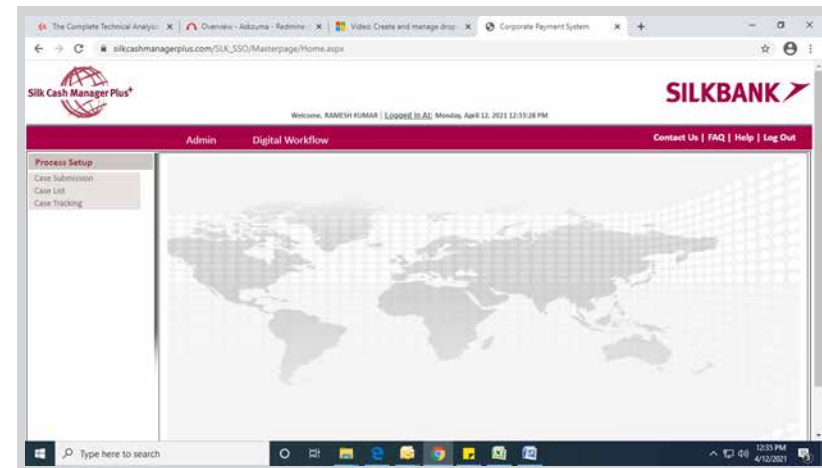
The Complete Technical Analysis ×
Overview - Askzuma - Redmine ×
Video: Create and manage drop ×
Corporate Payment System ×
+

silkcashmanagerplus.com/SLK_SSO/Masterpage/Home.aspx

Silk Cash Manager Plus⁺

SILKBANK

Welcome, RAMESH KUMAR | Logged In At: Monday, April 12, 2021 12:33:28 PM

Admin
Digital Workflow

Contact Us | FAQ | Help | Log Out

Process Setup
Case Submission
Case List
Case Tracking

Type here to search

12:35 PM
4/12/2021